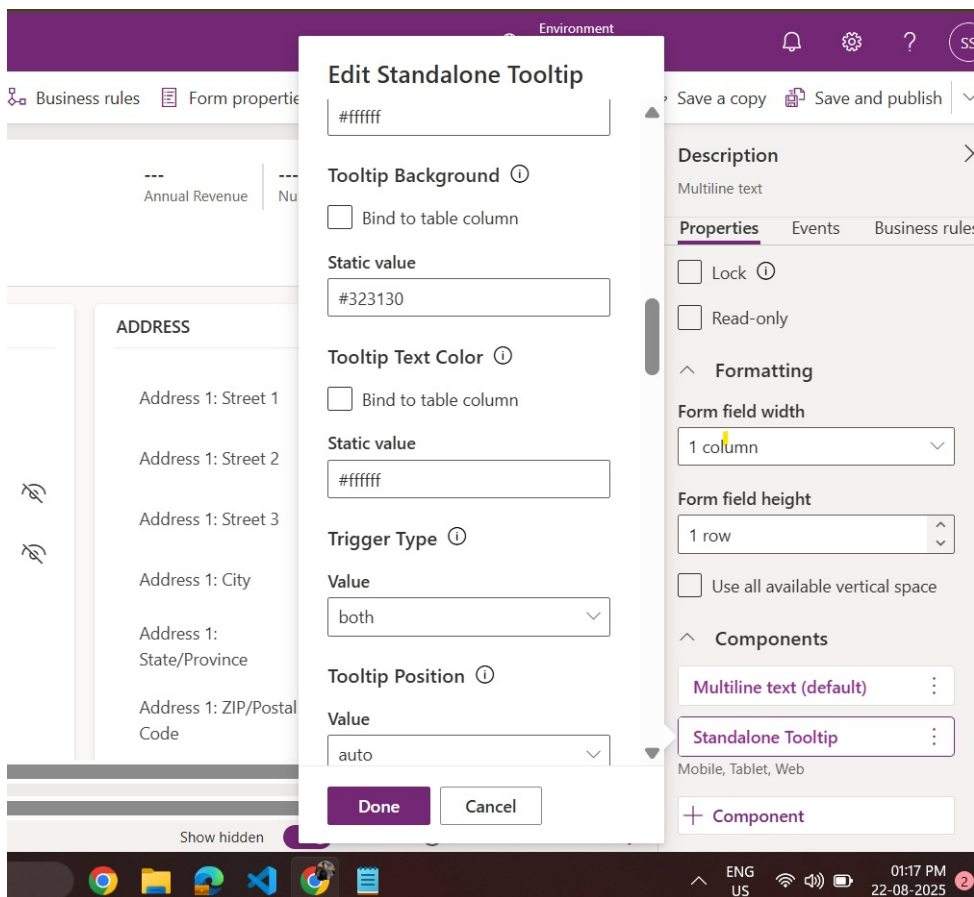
Environment

SS

Business rules Form properti

Save a copy Save and publish

Edit Standalone Tooltip

#ffffff

Tooltip Background

Bind to table column

Static value

#323130

Tooltip Text Color

Bind to table column

Static value

#ffffff

Trigger Type

Value

both

Tooltip Position

Value

auto

Done Cancel

---
Annual Revenue

---
Nu

ADDRESS

Address 1: Street 1

Address 1: Street 2

Address 1: Street 3

Address 1: City

Address 1: State/Province

Address 1: ZIP/Postal Code

Show hidden

Description

Multiline text

Properties Events Business rule

Lock

Read-only

Formatting

Form field width

1 column

Form field height

1 row

Use all available vertical space

Components

Multiline text (default)

Standalone Tooltip

Mobile, Tablet, Web

Component

ENG US

01:17 PM 22-08-2025

2